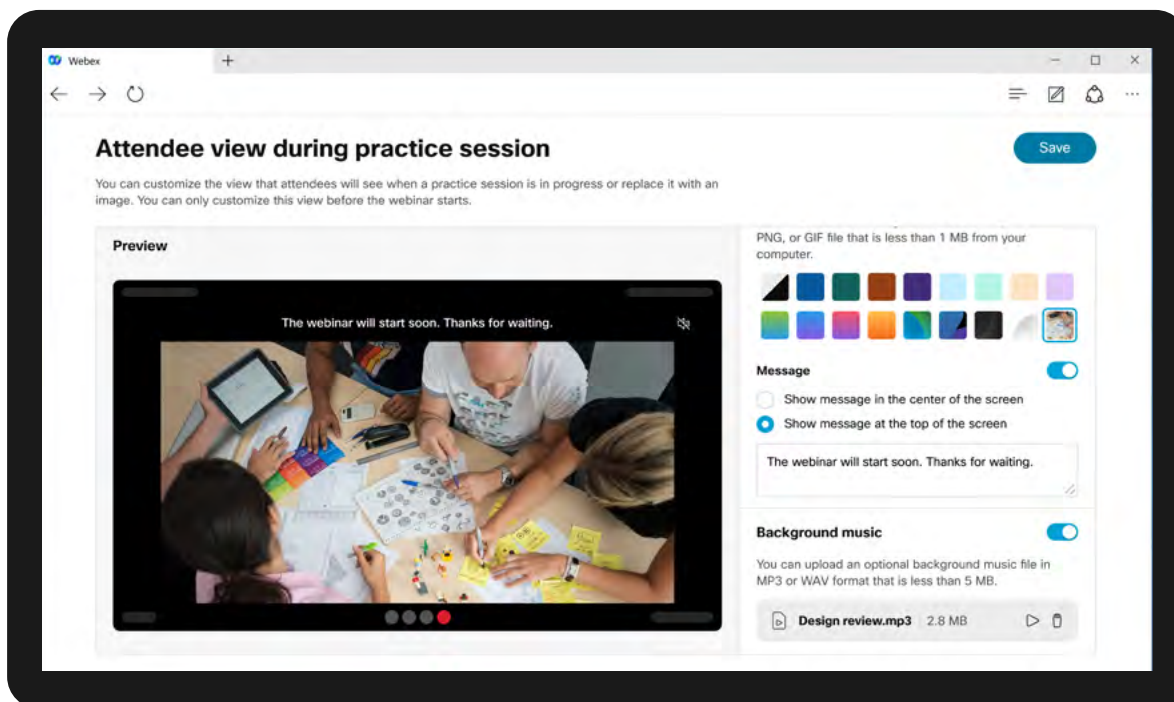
Webex

Attendee view during practice session

Save

You can customize the view that attendees will see when a practice session is in progress or replace it with an image. You can only customize this view before the webinar starts.

Preview

The webinar will start soon. Thanks for waiting.

PNG, or GIF file that is less than 1 MB from your computer.

Message

Show message in the center of the screen

Show message at the top of the screen

The webinar will start soon. Thanks for waiting.

Background music

You can upload an optional background music file in MP3 or WAV format that is less than 5 MB.

Design review.mp3 2.8 MB